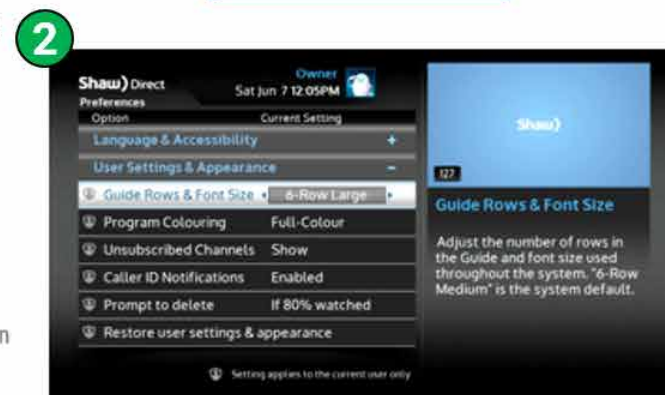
2

Shaw) Direct
Preferences
Owner
Sat Jun 7 12:05PM

| Option | Current Setting |
|---|---|
| Language & Accessibility | + |
| User Settings & Appearance | – |
| Guide Rows & Font Size | 6-Row Large |
| Program Colouring | Full-Colour |
| Unsubscribed Channels | Show |
| Caller ID Notifications | Enabled |
| Prompt to delete | If 80% watched |
| Restore user settings & appearance | |

Setting applies to the current user only

Shaw)

127

Guide Rows & Font Size

Adjust the number of rows in the Guide and font size used throughout the system. "6-Row Medium" is the system default.

n